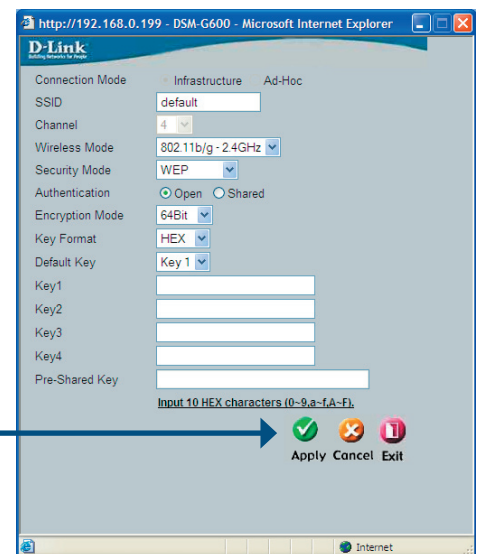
http://192.168.0.199 - DSM-G600 - Microsoft Internet Explorer

D-Link
Building Networks for People

Connection Mode Infrastructure Ad-Hoc
SSID default
Channel 4
Wireless Mode 802.11b/g - 2.4GHz
Security Mode WEP
Authentication Open Shared
Encryption Mode 64Bit
Key Format HEX
Default Key Key 1
Key1
Key2
Key3
Key4
Pre-Shared Key

Input 10 HEX characters (0~9,a~f,A~F).

Apply Cancel Exit

Internet